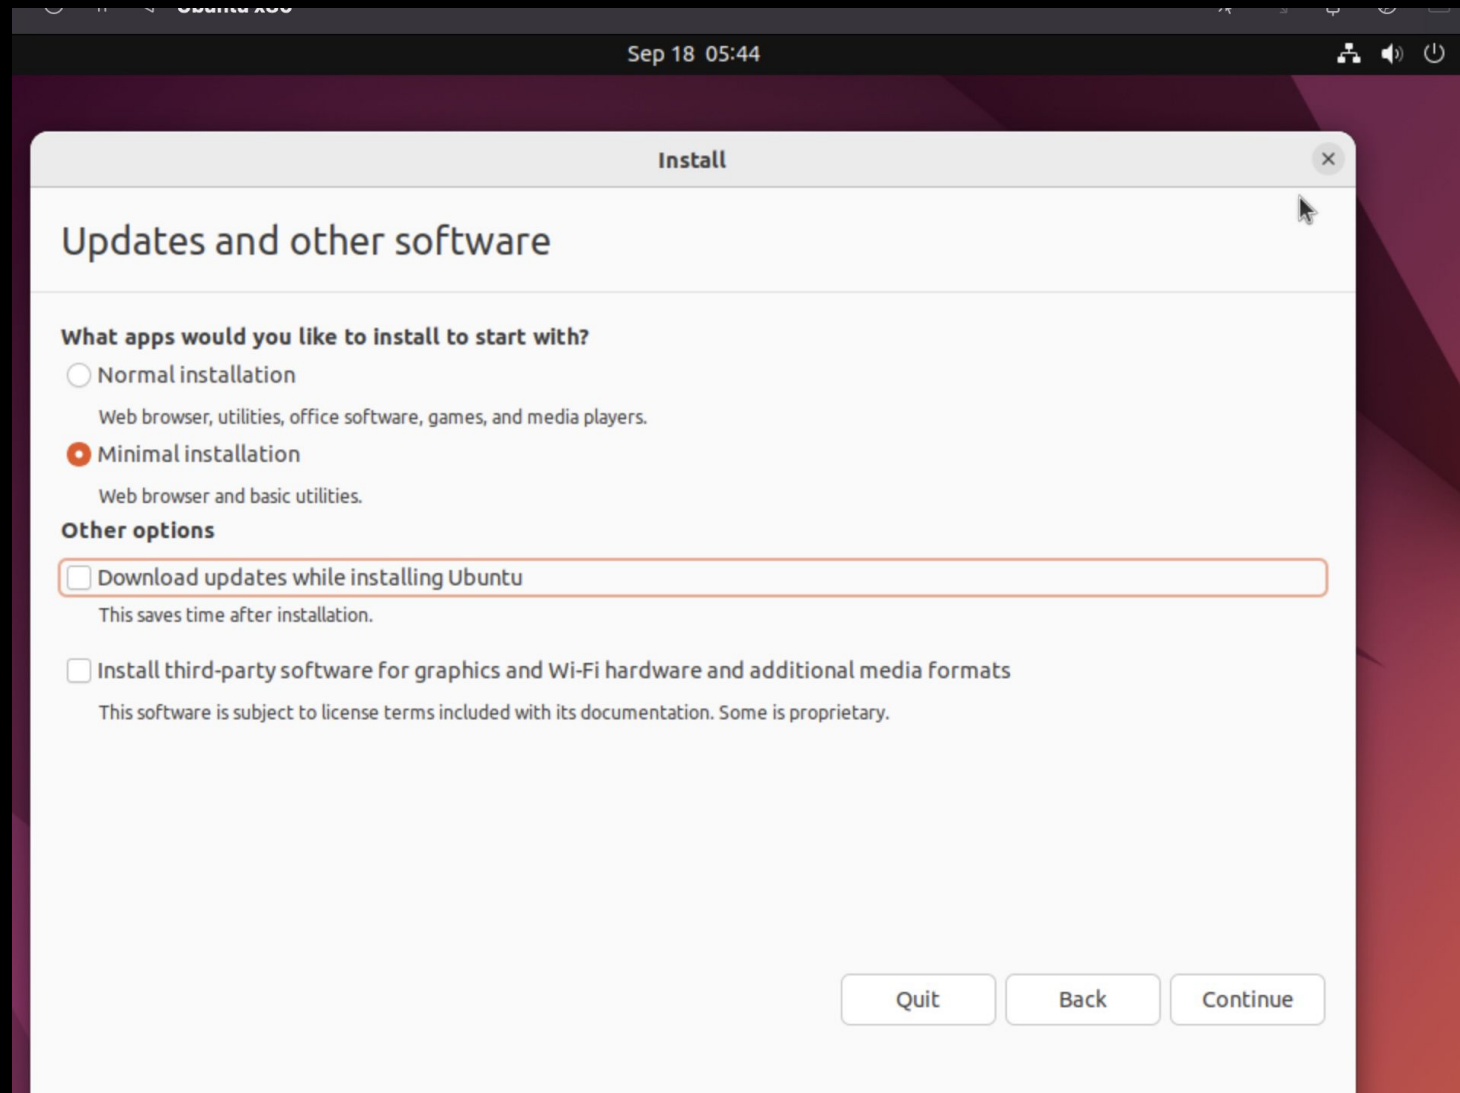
Sep 18 05:44

Install

Updates and other software

What apps would you like to install to start with?

Normal installation

Web browser, utilities, office software, games, and media players.

Minimal installation

Web browser and basic utilities.

Other options

Download updates while installing Ubuntu

This saves time after installation.

Install third-party software for graphics and Wi-Fi hardware and additional media formats

This software is subject to license terms included with its documentation. Some is proprietary.

Quit Back Continue